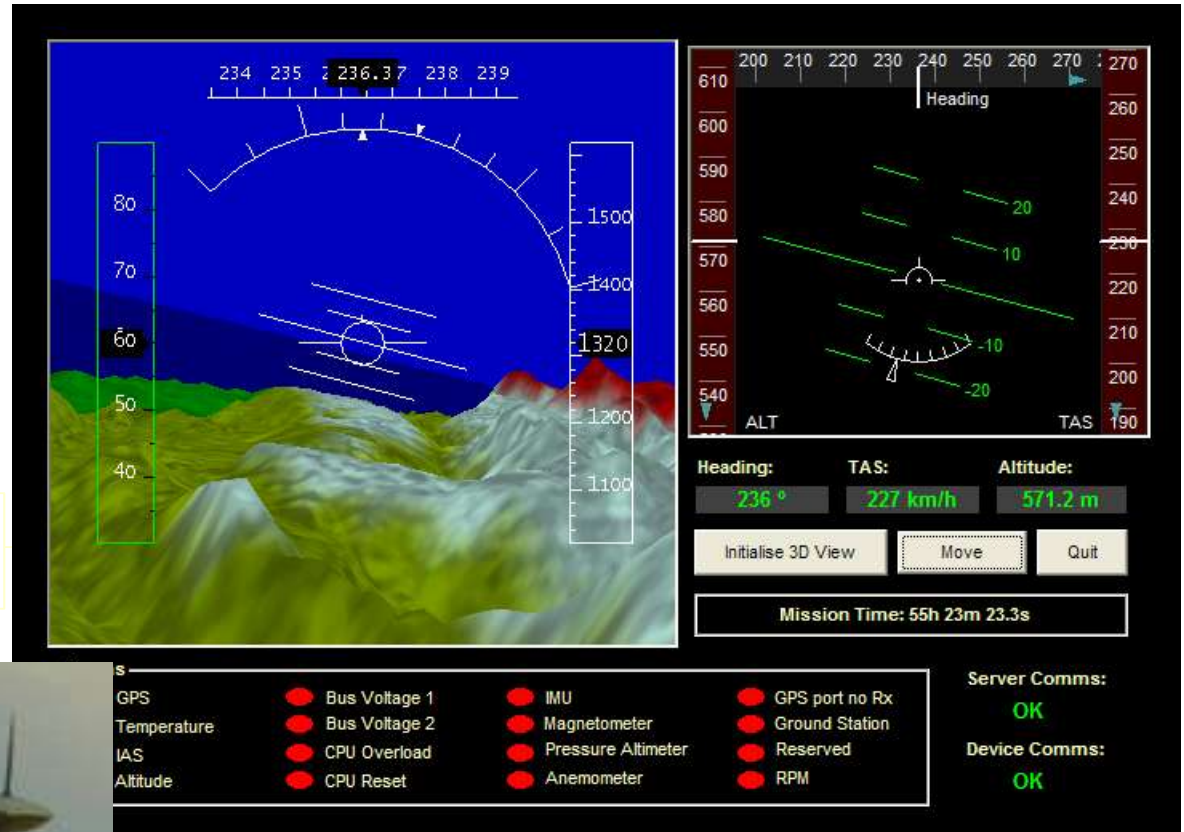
234 235 2 236.37 238 239

80
70
60
50
40

1500
1400
1320
1200
1100

200 210 220 230 240 250 260 270
Heading

610
600
590
580
570
560
550
540

270
260
250
240
230
220
210
200
190

20
10
-10
-20

ALT
TAS

Heading:
236 °
TAS:
227 km/h
Altitude:
571.2 m

Initialise 3D View
Move
Quit

Mission Time: 55h 23m 23.3s

s

GPS
Temperature
IAS
Altitude

Bus Voltage 1
Bus Voltage 2
CPU Overload
CPU Reset

IMU
Magnetometer
Pressure Altimeter
Anemometer

GPS port no Rx
Ground Station
Reserved
RPM

Server Comms:
OK
Device Comms:
OK